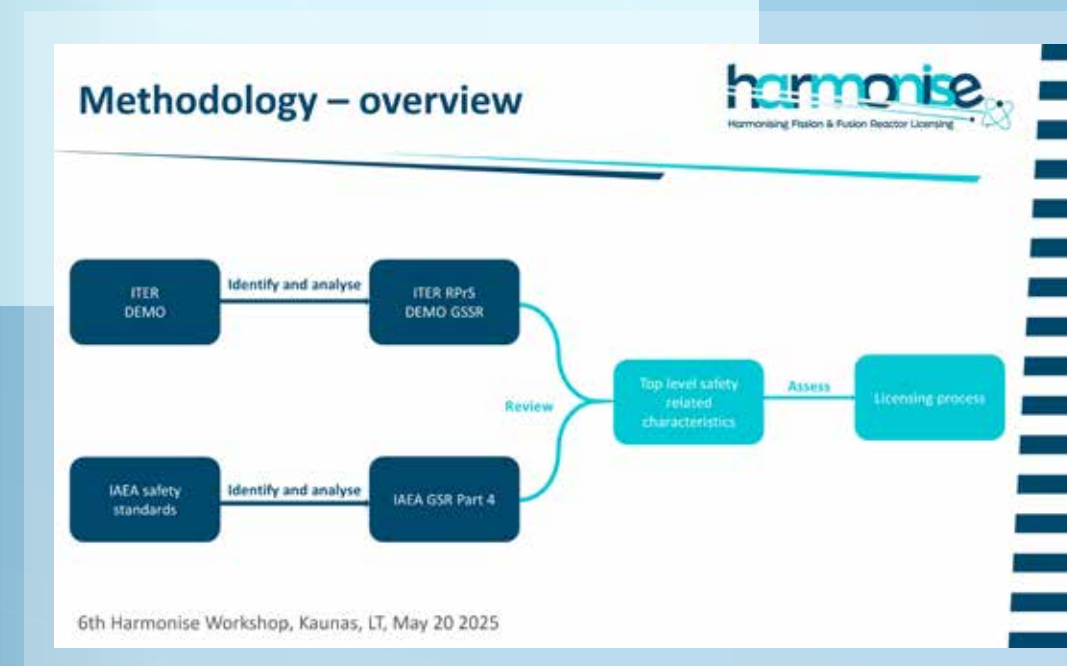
Methodology – overview

harmonise

Harmonising Fission & Fusion Reactor Licensing

ITER
DEMO

Identify and analyse

ITER RPrS
DEMO GSSR

IAEA safety standards

Identify and analyse

IAEA GSR Part 4

Review

Top level safety related characteristics

Assess

Licensing process

6th Harmonise Workshop, Kaunas, LT, May 20 2025